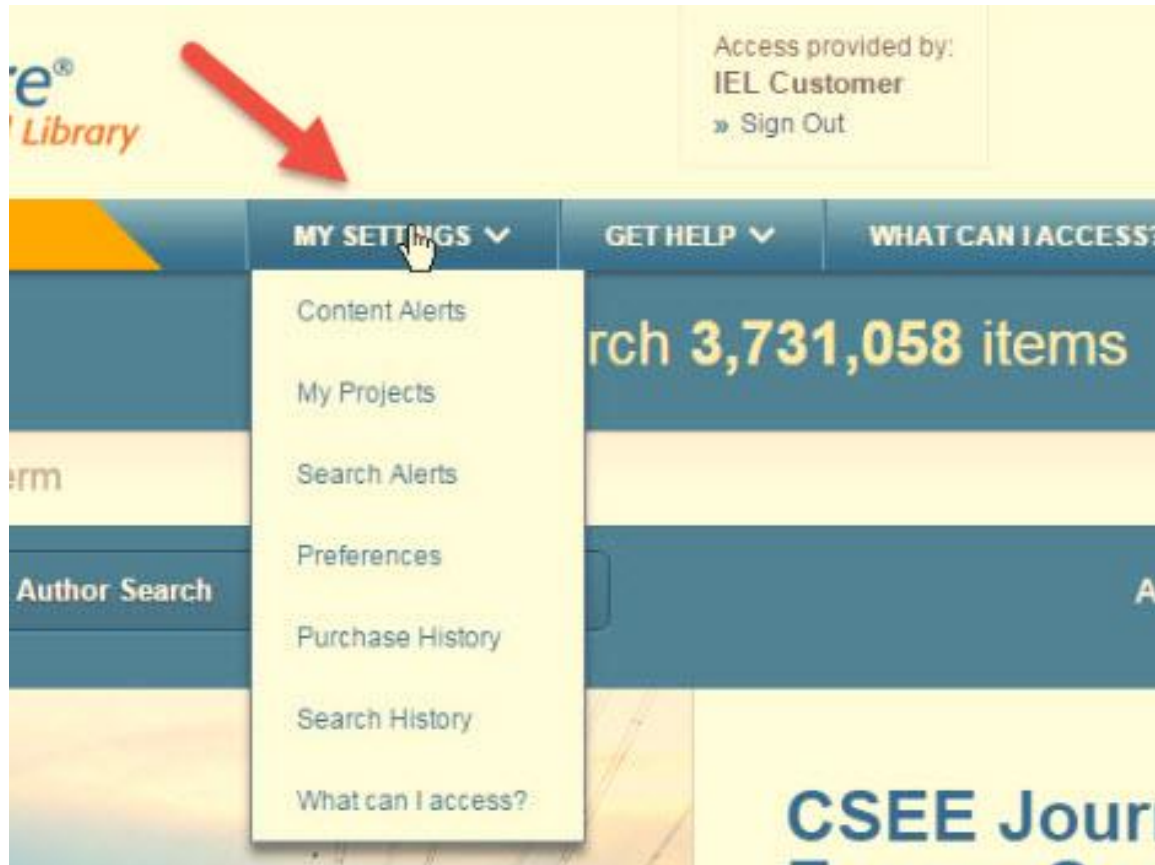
re®
l Library

Access provided by:
IEL Customer
» Sign Out

MY SETTINGS ∨
GET HELP ∨
WHAT CAN I ACCESS?

Content Alerts
My Projects
Search Alerts
Preferences
Purchase History
Search History
What can I access?

rch 3,731,058 items

erm

Author Search

A

CSEE Jour